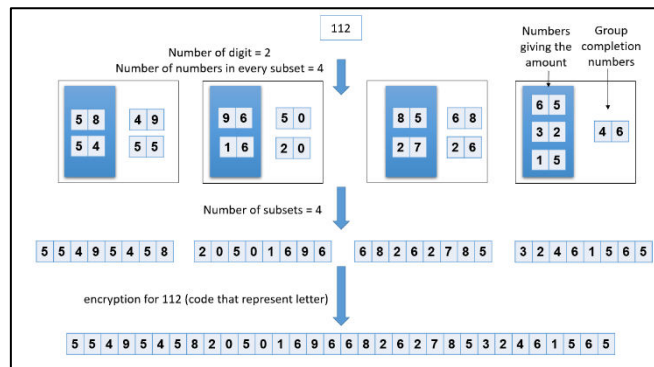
112

Number of digit = 2
Number of numbers in every subset = 4

Numbers giving the amount

Group completion numbers

5 8
5 4

4 9
5 5

9 6
1 6

5 0
2 0

8 5
2 7

6 8
2 6

6 5
3 2
1 5

4 6

Number of subsets = 4

5 5 4 9 5 4 5 8

2 0 5 0 1 6 9 6

6 8 2 6 2 7 8 5

3 2 4 6 1 5 6 5

encryption for 112 (code that represent letter)

5 5 4 9 5 4 5 8 2 0 5 0 1 6 9 6 6 8 2 6 2 7 8 5 3 2 4 6 1 5 6 5